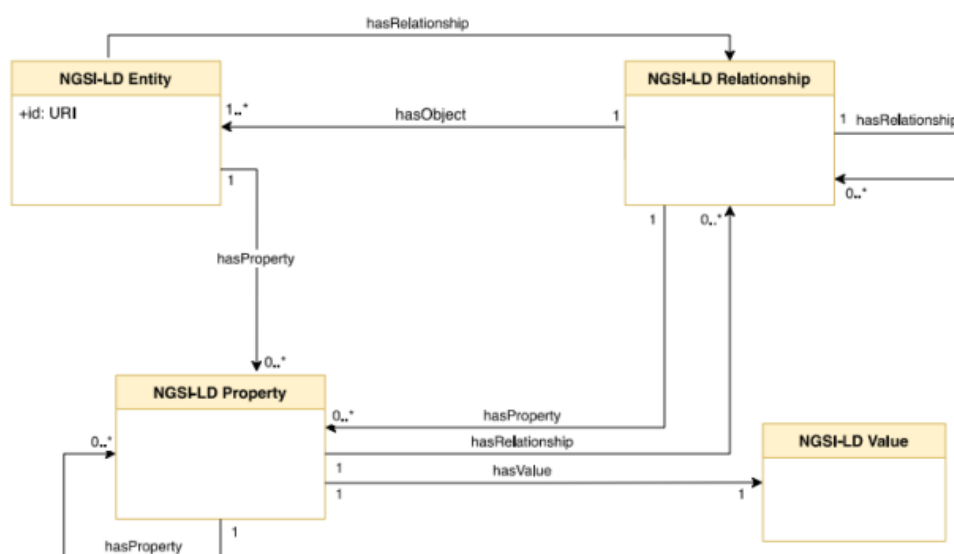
hasRelationship

NGSI-LD Entity

+id: URI

1..*

hasObject

1

NGSI-LD Relationship

1 hasRelationship

0..*

1

hasProperty

1

0..*

0..*

NGSI-LD Property

0..*

hasProperty

hasRelationship

0..*

1

hasValue

1

1

NGSI-LD Value

1

hasProperty